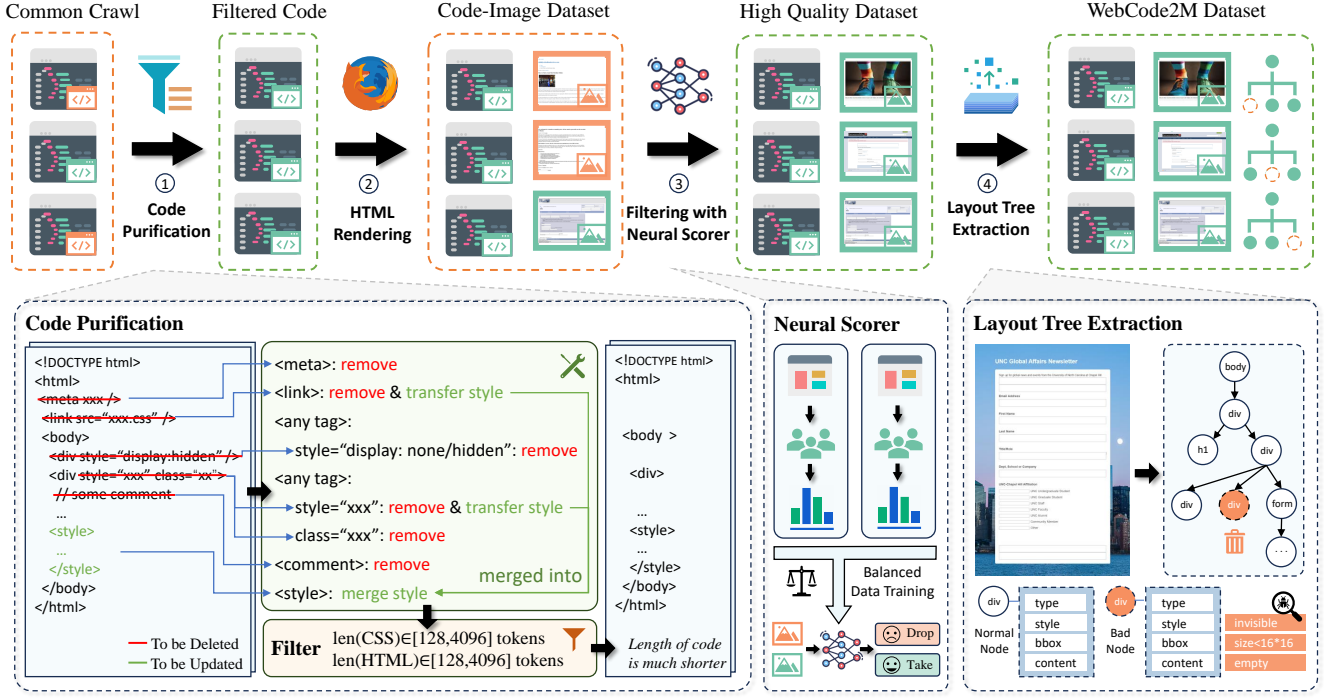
Common Crawl

Filtered Code

Code-Image Dataset

High Quality Dataset

WebCode2M Dataset

① Code Purification

② HTML Rendering

③ Filtering with Neural Scorer

④ Layout Tree Extraction

Code Purification

<!DOCTYPE html>
<html>
<meta xxx />
<link src="xxx.css" />
<body>
<div style="display:hidden" />
<div style="xxx" class="xx">
// some comment
...
<style>
...
</style>
</body>
</html>

<meta>: remove
<link>: remove & transfer style
<any tag>:
style="display: none/hidden": remove
<any tag>:
style="xxx": remove & transfer style
class="xxx": remove
<comment>: remove
<style>: merge style
merged into

<!DOCTYPE html>
<html>
<body >
<div>
...
<style>
...
</style>
</body>
</html>

To be Deleted
To be Updated

Filter
len(CSS)∈[128,4096] tokens
len(HTML)∈[128,4096] tokens

Length of code is much shorter

Neural Scorer

Balanced Data Training

Drop
Take

Layout Tree Extraction

UNC Global Affairs Newsletter

body
div
h1
div
div
div
form
...

div
Normal Node
type
style
bbox
content

div
Bad Node
type
style
bbox
content

invisible
size<16*16
empty